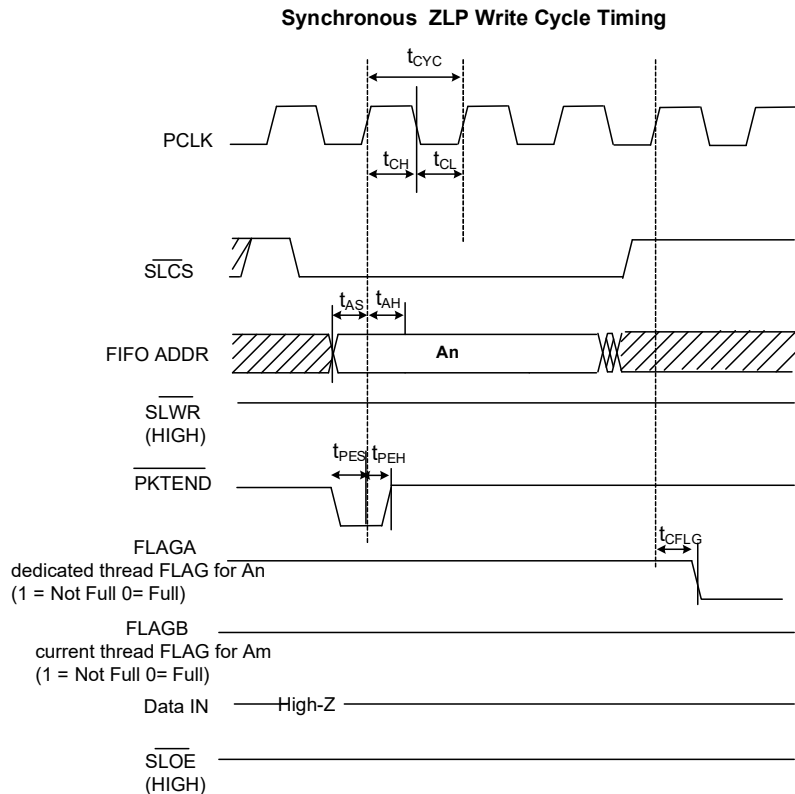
Synchronous ZLP Write Cycle Timing

$t_{CYC}$

PCLK

$t_{CH}$ $t_{CL}$

$\overline{SLCS}$

$t_{AS}$ $t_{AH}$

FIFO ADDR

An

$\overline{SLWR}$ (HIGH)

$t_{PES}$ $t_{PEH}$

$\overline{PKTEND}$

FLAGA dedicated thread FLAG for An (1 = Not Full 0= Full)

$t_{CFLG}$

FLAGB current thread FLAG for Am (1 = Not Full 0= Full)

Data IN High-Z

$\overline{SLOE}$ (HIGH)